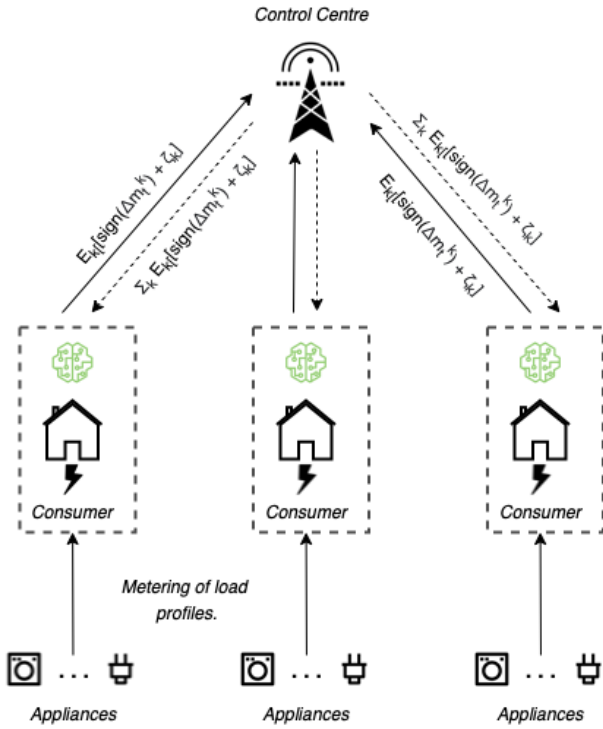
Control Centre

$E_k[\text{sign}(\Delta m_t^k) + \zeta_k]$

$\Sigma_k E_k[\text{sign}(\Delta m_t^k) + \zeta_k]$

$\Sigma_k E_k[\text{sign}(\Delta m_t^k) + \zeta_k]$

$E_k[\text{sign}(\Delta m_t^k) + \zeta_k]$

Consumer

Consumer

Consumer

Metering of load profiles.

...

...

...

Appliances

Appliances

Appliances